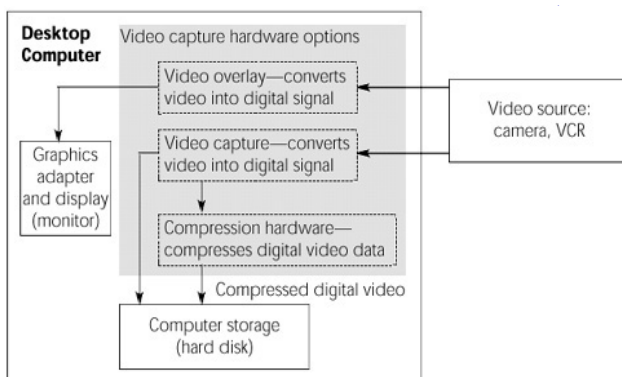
Desktop Computer

Video capture hardware options

Video overlay—converts video into digital signal

Video source: camera, VCR

Graphics adapter and display (monitor)

Video capture—converts video into digital signal

Compression hardware—compresses digital video data

Compressed digital video

Computer storage (hard disk)